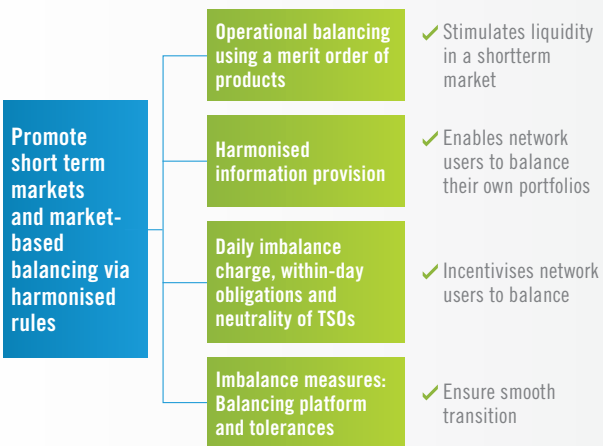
Promote short term markets and market-based balancing via harmonised rules

Operational balancing using a merit order of products

✓ Stimulates liquidity in a shortterm market

Harmonised information provision

✓ Enables network users to balance their own portfolios

Daily imbalance charge, within-day obligations and neutrality of TSOs

✓ Incentivises network users to balance

Imbalance measures: Balancing platform and tolerances

✓ Ensure smooth transition